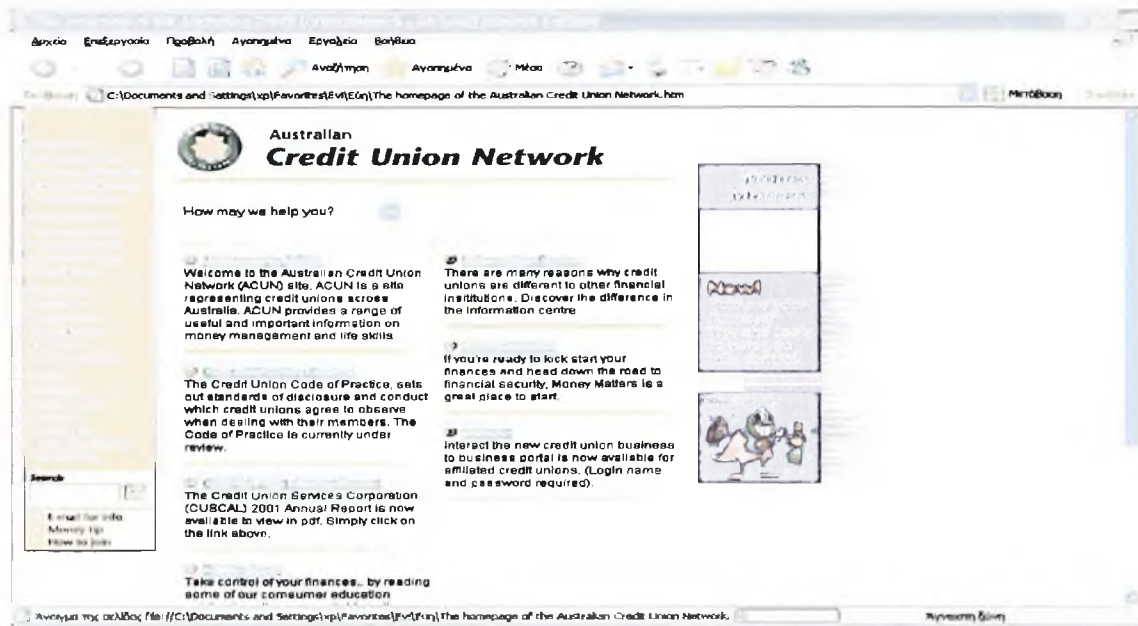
Αρχείο Επεξεργασία Προβολή Αγαπημένα Εργαλεία Βοήθεια

Αναζήτηση Αγαπημένα Μέσα

C:\Documents and Settings\xp\Favorites\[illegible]\The homepage of the Australian Credit Union Network.htm

Μετάβαση

Australian
Credit Union Network

How may we help you?

Welcome to the Australian Credit Union Network (ACUN) site. ACUN is a site representing credit unions across Australia. ACUN provides a range of useful and important information on money management and life skills

The Credit Union Code of Practice, sets out standards of disclosure and conduct which credit unions agree to observe when dealing with their members. The Code of Practice is currently under review.

The Credit Union Services Corporation (CUSCAL) 2001 Annual Report is now available to view in pdf. Simply click on the link above.

Take control of your finances.. by reading some of our consumer education

There are many reasons why credit unions are different to other financial institutions. Discover the difference in the information centre

If you're ready to kick start your finances and head down the road to financial security, Money Matters is a great place to start.

Interact the new credit union business to business portal is now available for affiliated credit unions. (Login name and password required).

New!

Search

E-mail for info
Money tip
How to join

Άνοιγμα της σελίδας file://C:\Documents and Settings\xp\Favorites\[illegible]\The homepage of the Australian Credit Union Network.

Άγνωστη ζώνη